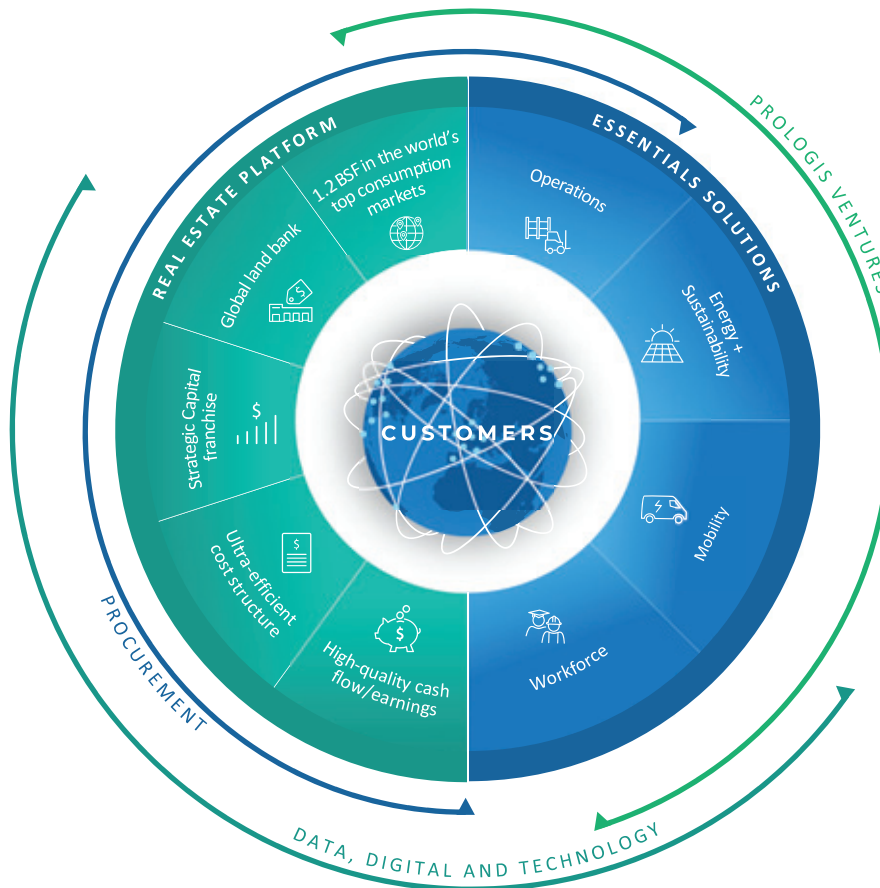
REAL ESTATE PLATFORM

1.2 BSF in the world's top consumption markets

Global land bank

Strategic Capital franchise

Ultra-efficient cost structure

High-quality cash flow/earnings

ESSENTIALS SOLUTIONS

Operations

Energy + Sustainability

Mobility

Workforce

CUSTOMERS

PROLOGIS VENTURES

PROCUREMENT

DATA, DIGITAL AND TECHNOLOGY